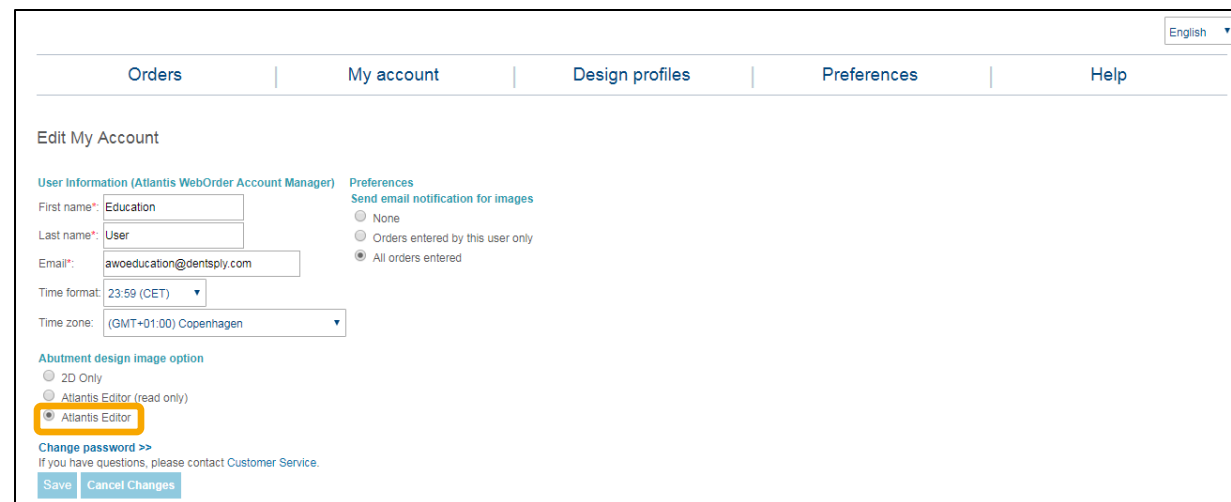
English

Orders | My account | Design profiles | Preferences | Help

Edit My Account

User Information (Atlantis WebOrder Account Manager)

First name*: Education

Last name*: User

Email*: awoeducation@dentsply.com

Time format: 23:59 (CET)

Time zone: (GMT+01:00) Copenhagen

Abutment design image option

2D Only

Atlantis Editor (read only)

Atlantis Editor

Change password >>

If you have questions, please contact Customer Service.

Save Cancel Changes

Preferences

Send email notification for images

None

Orders entered by this user only

All orders entered